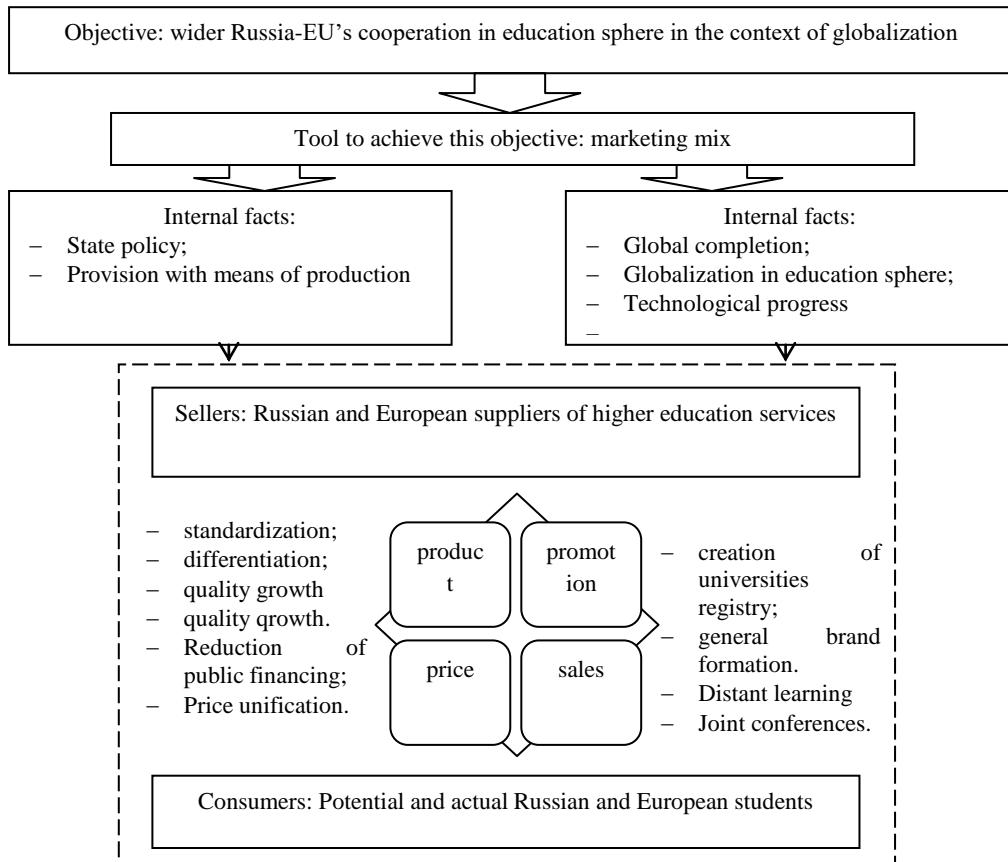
Objective: wider Russia-EU's cooperation in education sphere in the context of globalization

Tool to achieve this objective: marketing mix

Internal facts:
– State policy;
– Provision with means of production

Internal facts:
– Global completion;
– Globalization in education sphere;
– Technological progress
–

Sellers: Russian and European suppliers of higher education services

– standardization;
– differentiation;
– quality growth
– quality qrowth.
– Reduction of public financing;
– Price unification.

product

promotion

price

sales

– creation of universities registry;
– general brand formation.
– Distant learning
– Joint conferences.

Consumers: Potential and actual Russian and European students